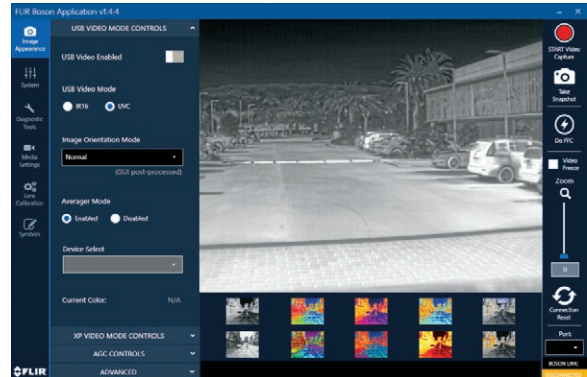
FLIR Boson Application v1.4.4

Image Appearance

System

Diagnostic Tools

Media Settings

Lens Calibration

Symbols

USB VIDEO MODE CONTROLS

USB Video Enabled

USB Video Mode

IR16

UVC

Image Orientation Mode

Normal

(GUI post-processed)

Averager Mode

Enabled

Disabled

Device Select

Current Color:

N/A

XP VIDEO MODE CONTROLS

AGC CONTROLS

ADVANCED

FLIR

START Video Capture

Take Snapshot

Do FFC

Video Freeze

Zoom

0

Connection Reset

Port:

BOSON LINK